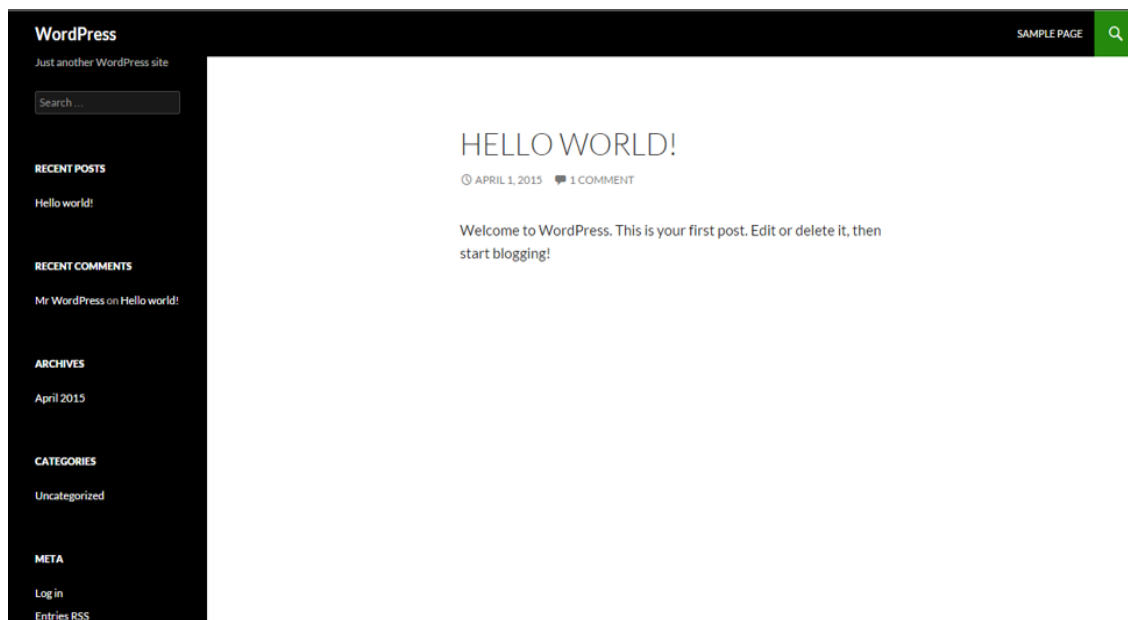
WordPress

Just another WordPress site

Search …

SAMPLE PAGE

RECENT POSTS

Hello world!

RECENT COMMENTS

Mr WordPress on Hello world!

ARCHIVES

April 2015

CATEGORIES

Uncategorized

META

Log in

Entries RSS

HELLO WORLD!

APRIL 1, 2015 1 COMMENT

Welcome to WordPress. This is your first post. Edit or delete it, then start blogging!